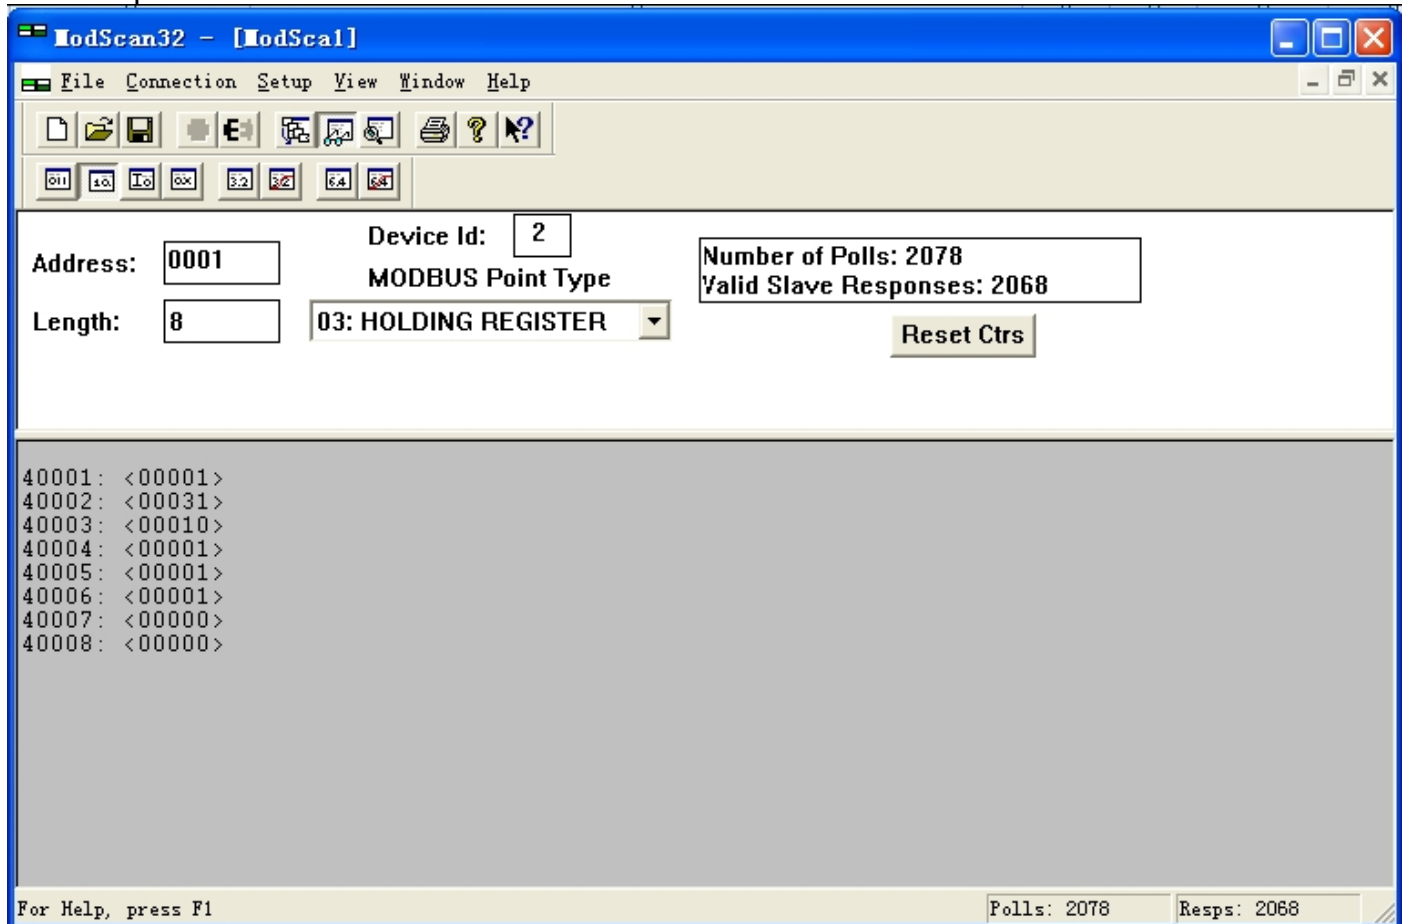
ModScan32 - [ModSca1]

File Connection Setup View Window Help

Address: 0001

Device Id: 2

MODBUS Point Type

03: HOLDING REGISTER

Length: 8

Number of Polls: 2078
Valid Slave Responses: 2068

Reset Ctrs

40001: <00001>
40002: <00031>
40003: <00010>
40004: <00001>
40005: <00001>
40006: <00001>
40007: <00000>
40008: <00000>

For Help, press F1

Polls: 2078

Resps: 2068